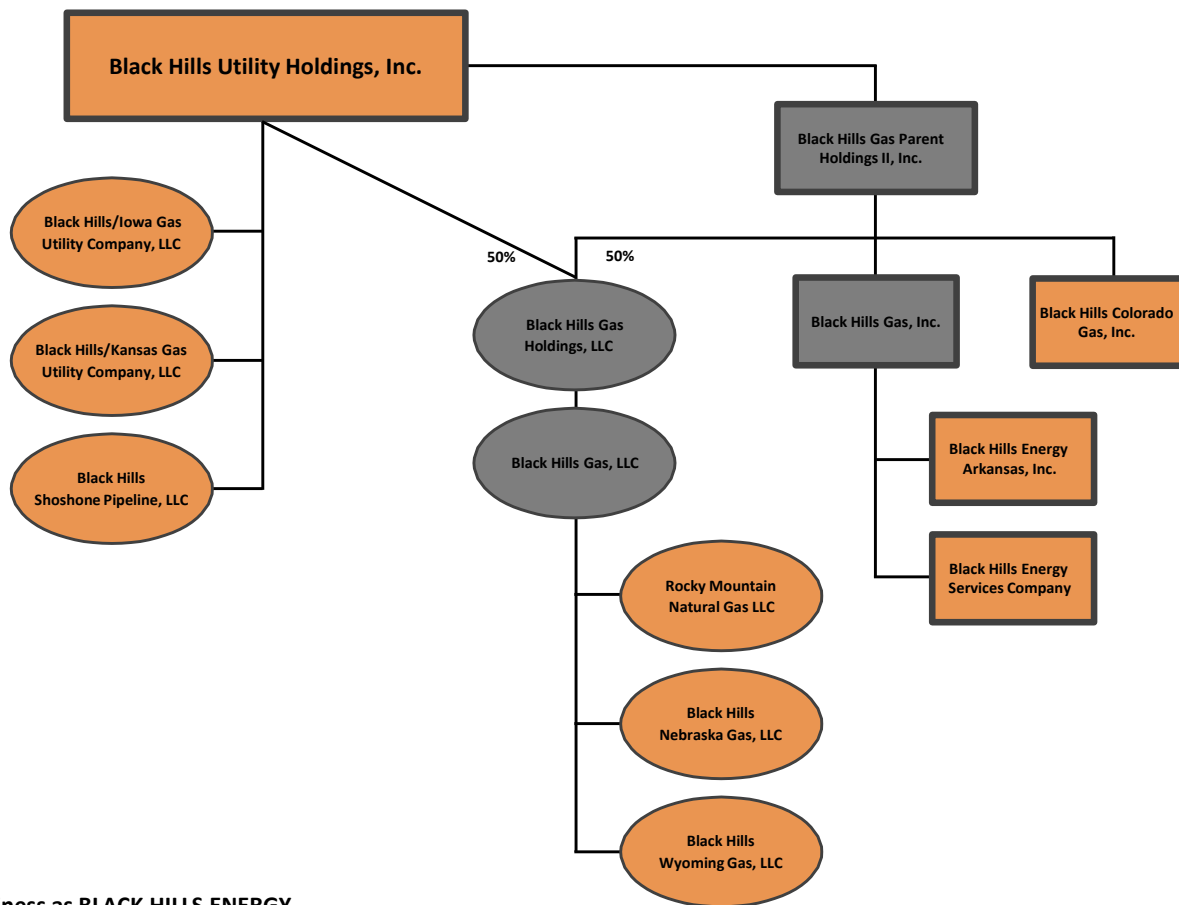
Black Hills Utility Holdings, Inc.

Black Hills Gas Parent Holdings II, Inc.

Black Hills/Iowa Gas Utility Company, LLC

Black Hills/Kansas Gas Utility Company, LLC

Black Hills Shoshone Pipeline, LLC

50%

50%

Black Hills Gas Holdings, LLC

Black Hills Gas, LLC

Black Hills Gas, Inc.

Black Hills Colorado Gas, Inc.

Black Hills Energy Arkansas, Inc.

Black Hills Energy Services Company

Rocky Mountain Natural Gas LLC

Black Hills Nebraska Gas, LLC

Black Hills Wyoming Gas, LLC

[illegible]ness as BLACK HILLS ENERGY